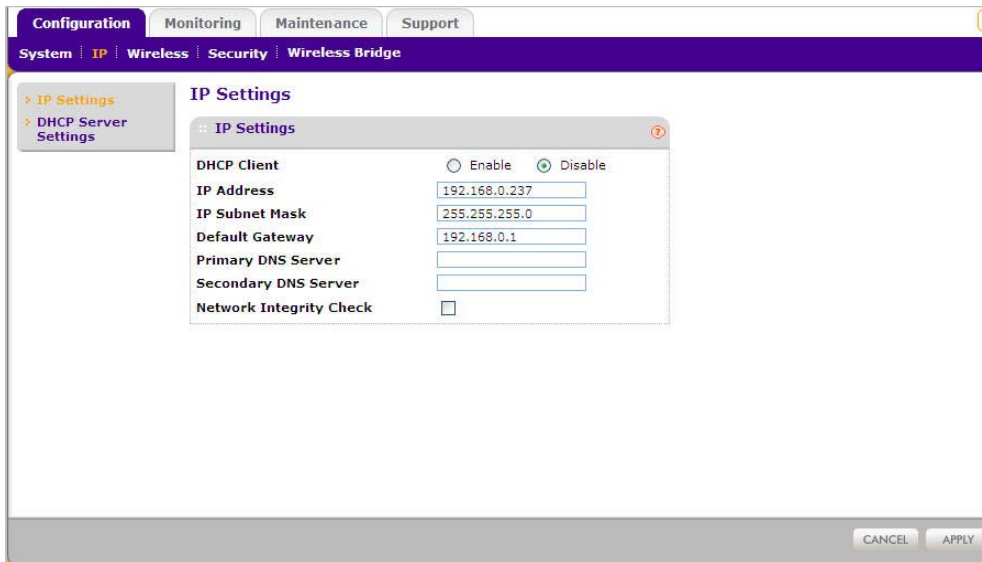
Configuration Monitoring Maintenance Support

System | IP | Wireless | Security | Wireless Bridge

IP Settings
DHCP Server Settings

IP Settings

IP Settings

| | |
|---|---|
| DHCP Client | Enable Disable |
| IP Address | 192.168.0.237 |
| IP Subnet Mask | 255.255.255.0 |
| Default Gateway | 192.168.0.1 |
| Primary DNS Server | |
| Secondary DNS Server | |
| Network Integrity Check | |

CANCEL APPLY